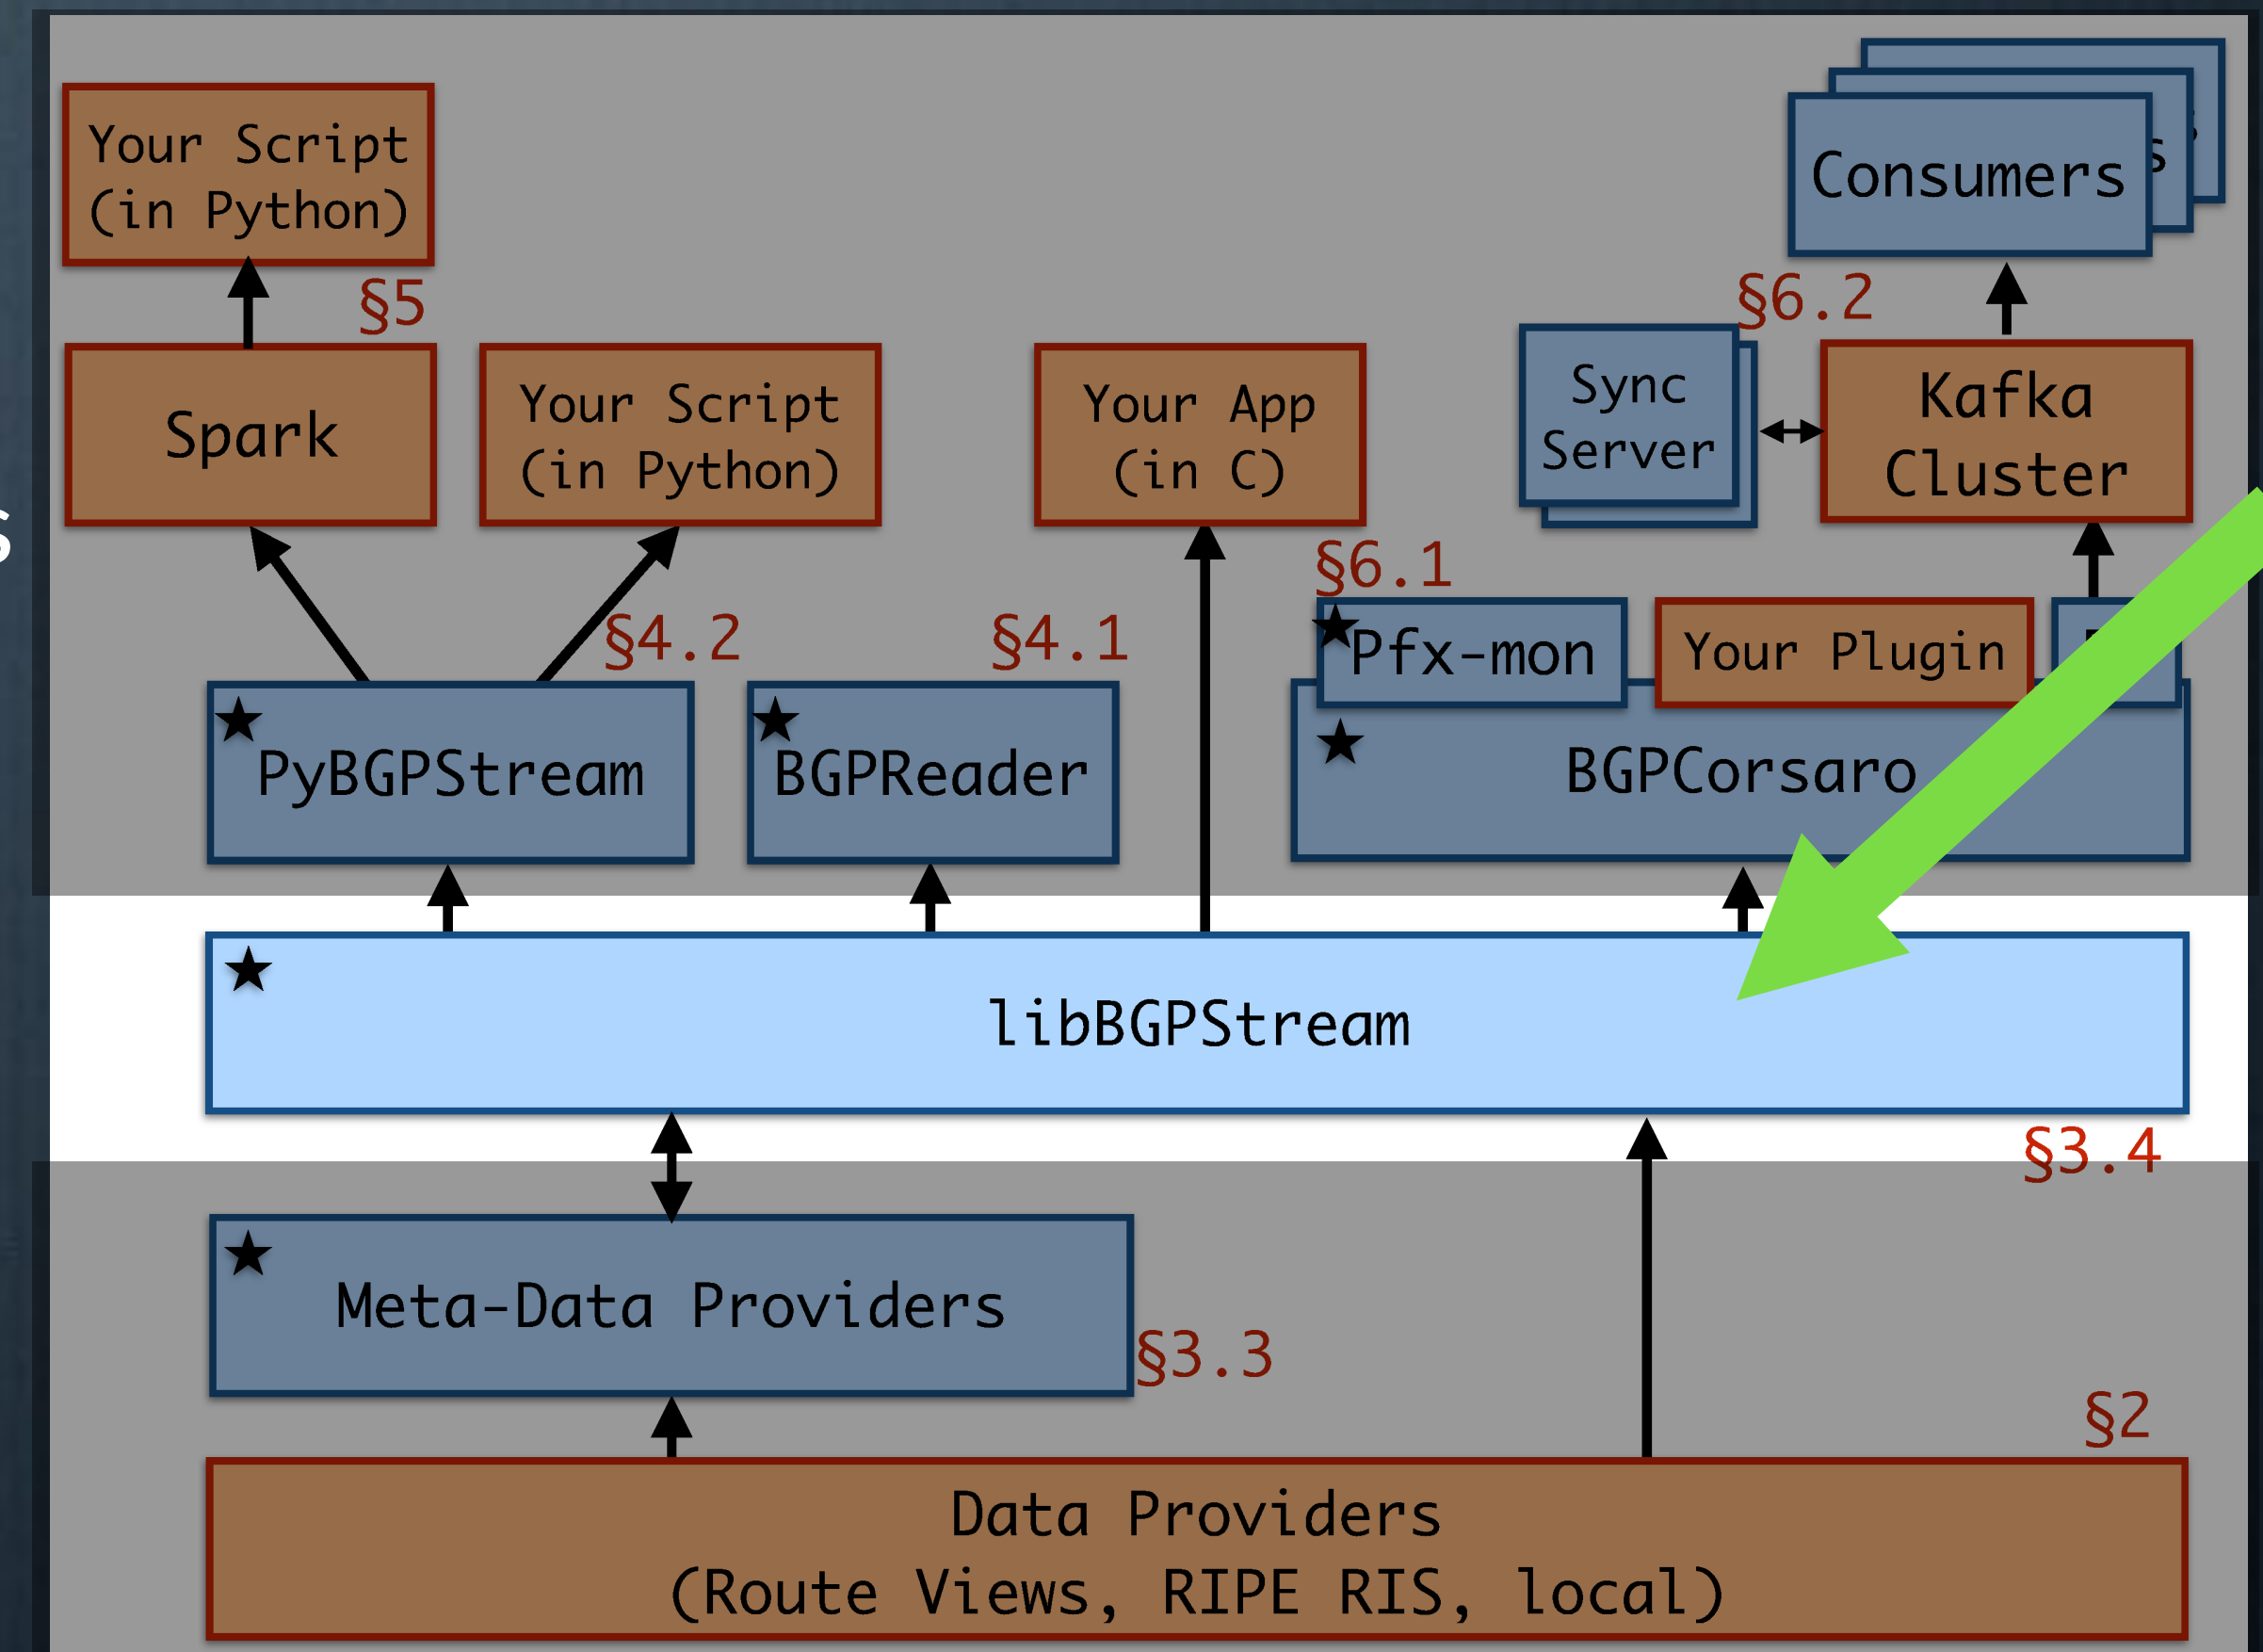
Your Script (in Python)

§5

Spark

Your Script (in Python)

Your App (in C)

Consumers

§6.2

Sync Server

Kafka Cluster

§6.1

§4.2

§4.1

★Pfx-mon

Your Plugin

★ PyBGPStream

★ BGPReader

★ BGPCorsaro

★ libBGPStream

§3.4

★ Meta-Data Providers

§3.3

§2

Data Providers (Route Views, RIPE RIS, local)